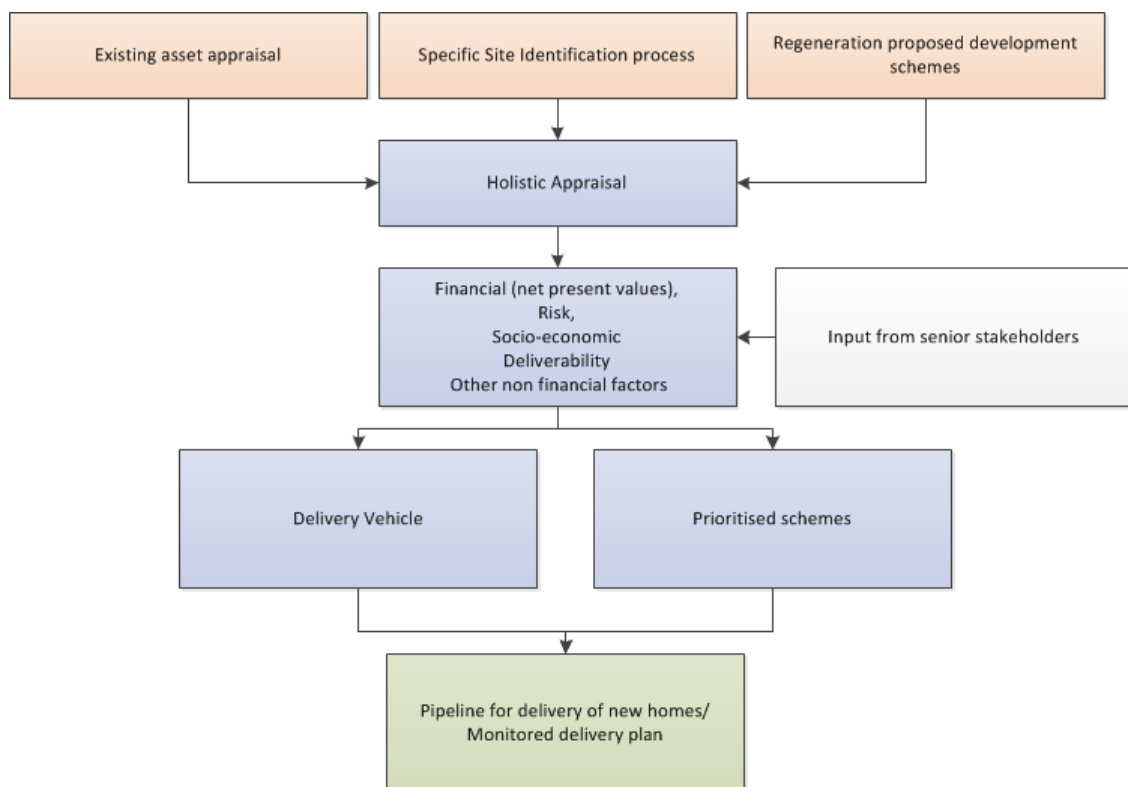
Existing asset appraisal

Specific Site Identification process

Regeneration proposed development schemes

Holistic Appraisal

Financial (net present values),
Risk,
Socio-economic
Deliverability
Other non financial factors

Input from senior stakeholders

Delivery Vehicle

Prioritised schemes

Pipeline for delivery of new homes/
Monitored delivery plan